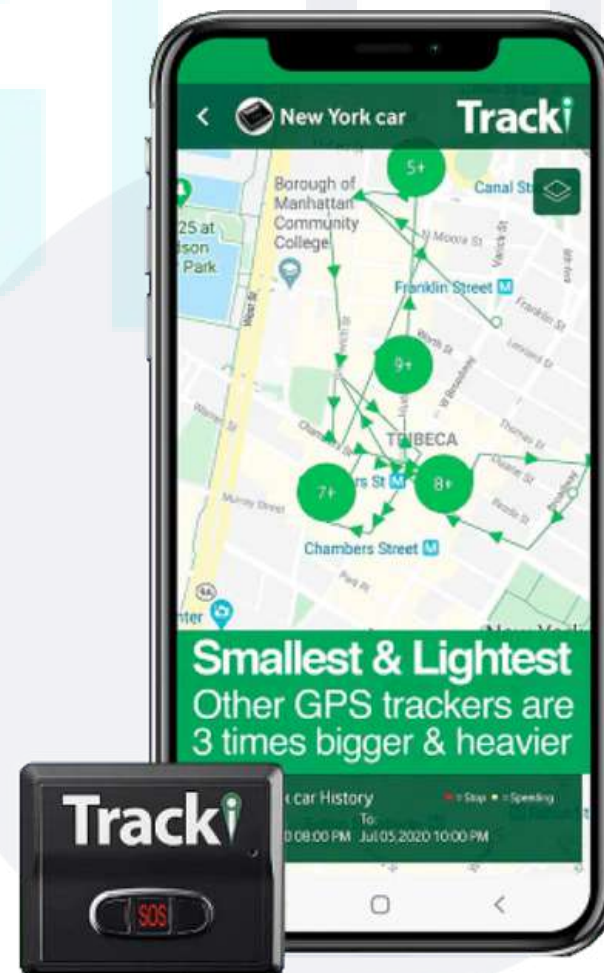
New York car
Tracki

Borough of Manhattan Community College
Canal St
25 at
lson
Park
West St
5+
N Moore St
Varick St
Franklin Street
Franklin St
9+
Worth St
TRIBECA
Chambers St
7+
8+
Chambers Street
Murray Street
Thomas St

Smallest & Lightest
Other GPS trackers are 3 times bigger & heavier

k car History
= Stop = Speeding
To:
0 08:00 PM Jul 05 2020 10:00 PM

Tracki
SOS